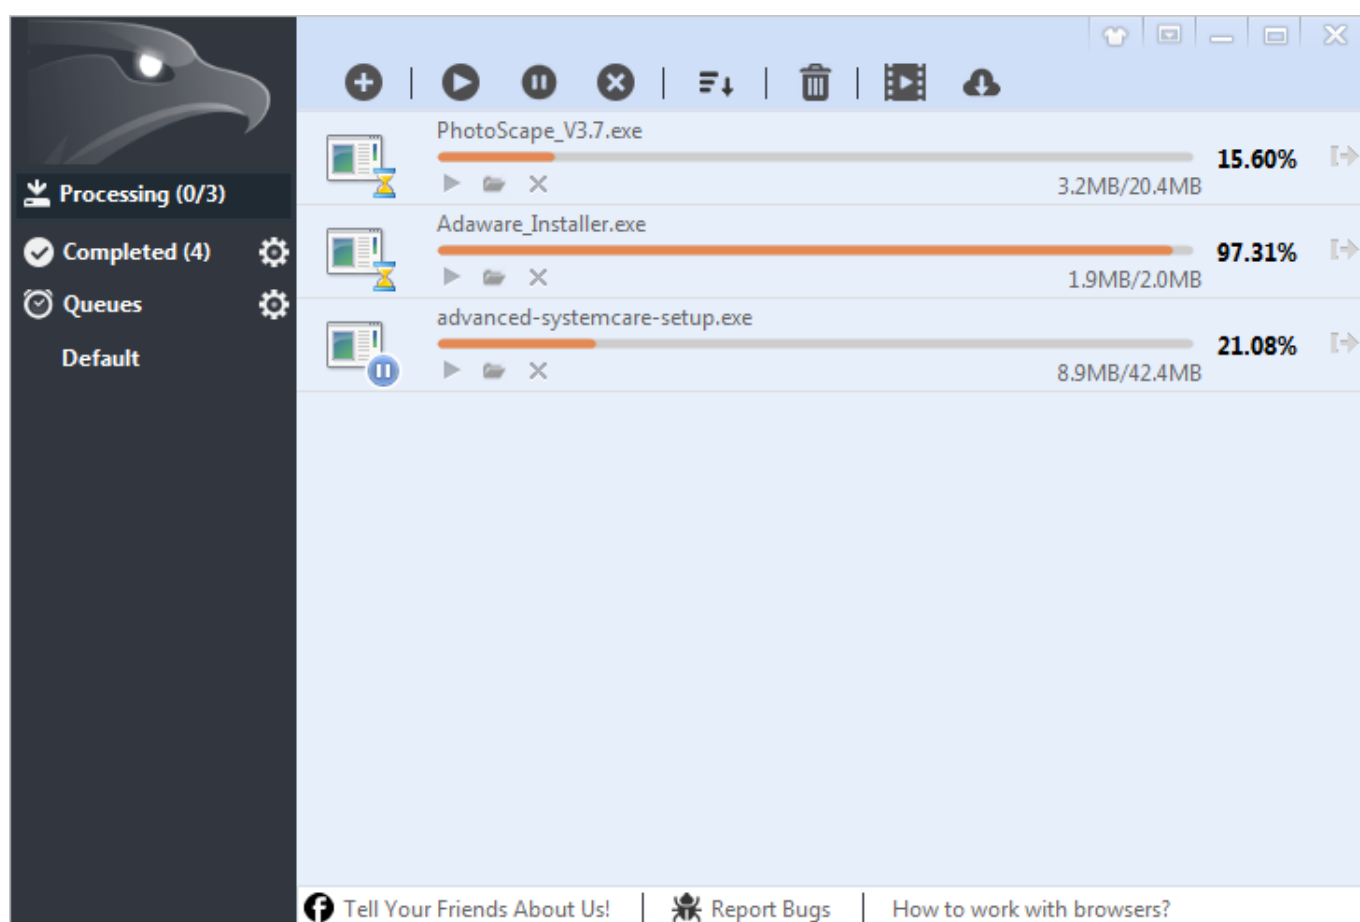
Processing (0/3)

Completed (4)

Queues

Default

PhotoScape_V3.7.exe
15.60%
3.2MB/20.4MB

Adaware_Installer.exe
97.31%
1.9MB/2.0MB

advanced-systemcare-setup.exe
21.08%
8.9MB/42.4MB

Tell Your Friends About Us! | Report Bugs | How to work with browsers?